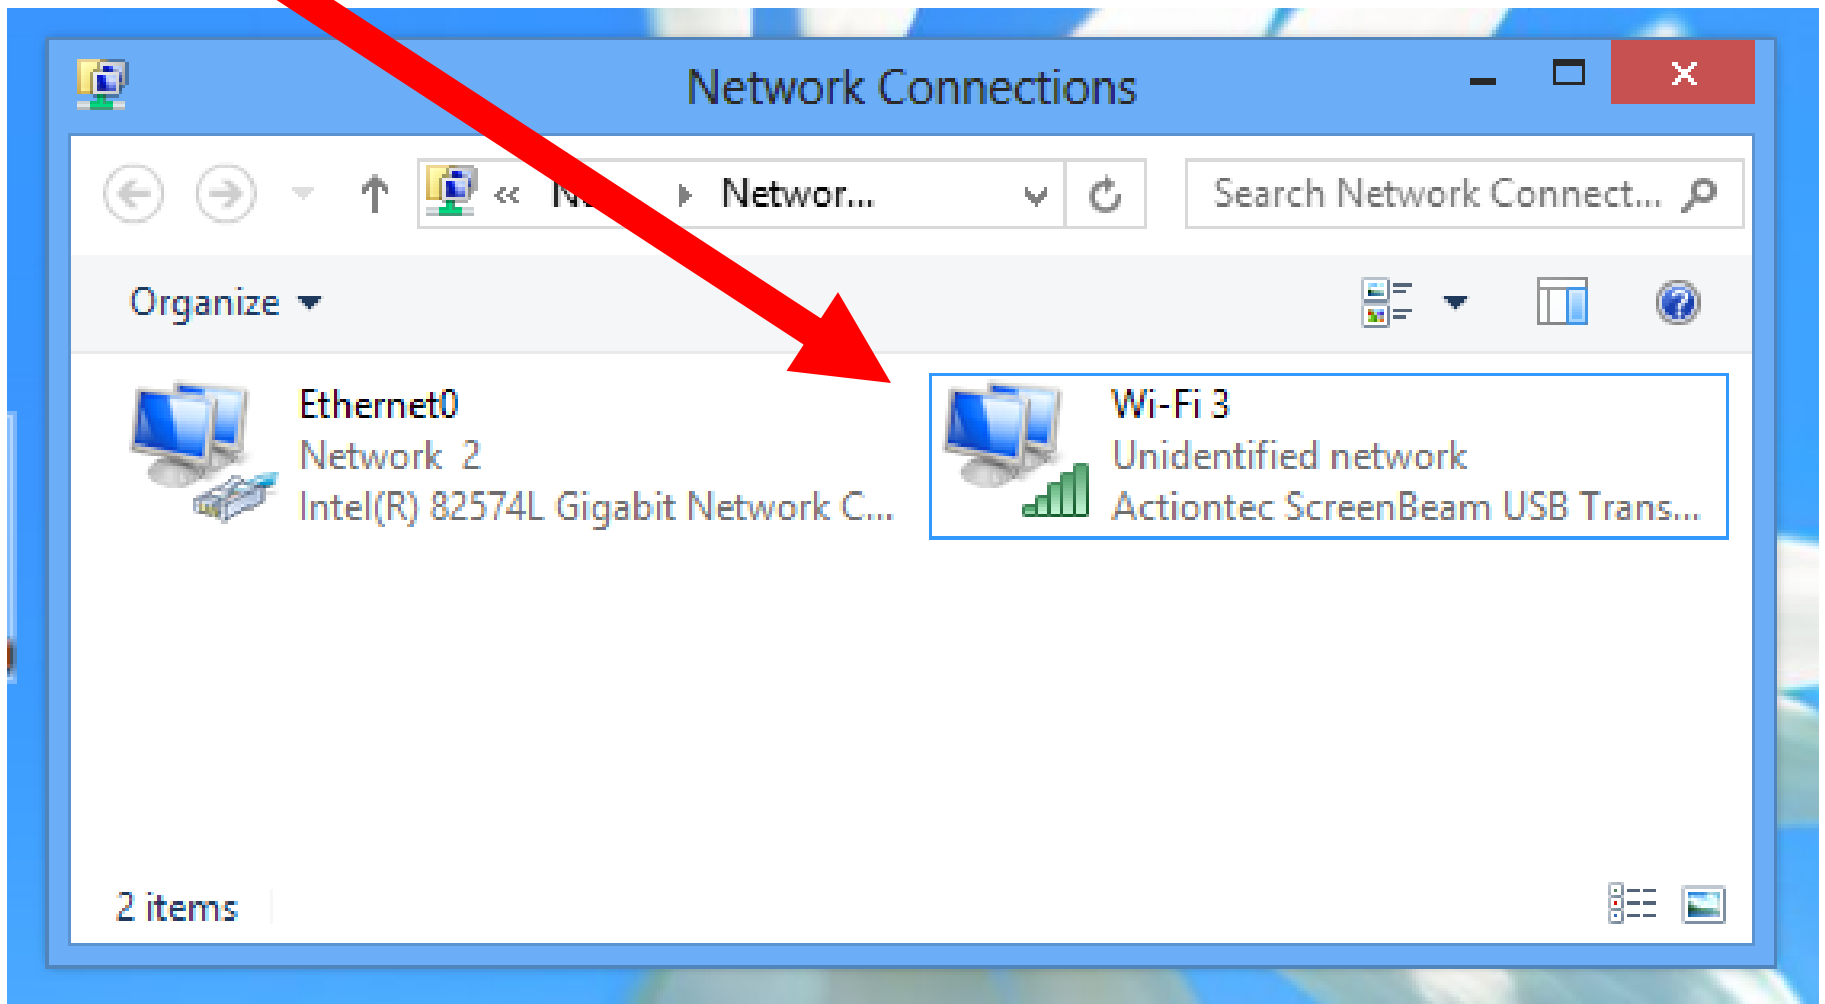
Network Connections

« N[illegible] ▸ Networ...

Search Network Connect...

Organize ▾

Ethernet0
Network 2
Intel(R) 82574L Gigabit Network C...

Wi-Fi 3
Unidentified network
Actiontec ScreenBeam USB Trans...

2 items